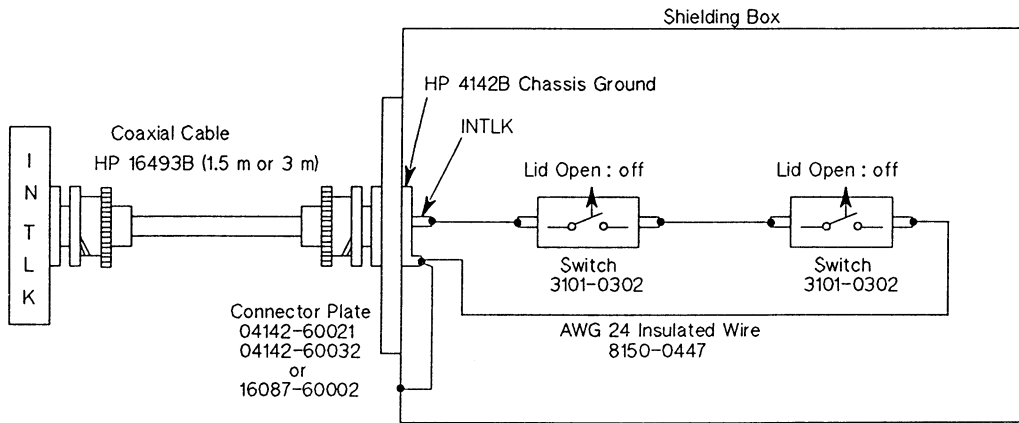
Shielding Box

HP 4142B Chassis Ground

I
N
T
L
K

Coaxial Cable
HP 16493B (1.5 m or 3 m)

INTLK

Lid Open : off

Lid Open : off

Switch
3101-0302

Switch
3101-0302

Connector Plate
04142-60021
04142-60032
or
16087-60002

AWG 24 Insulated Wire
8150-0447